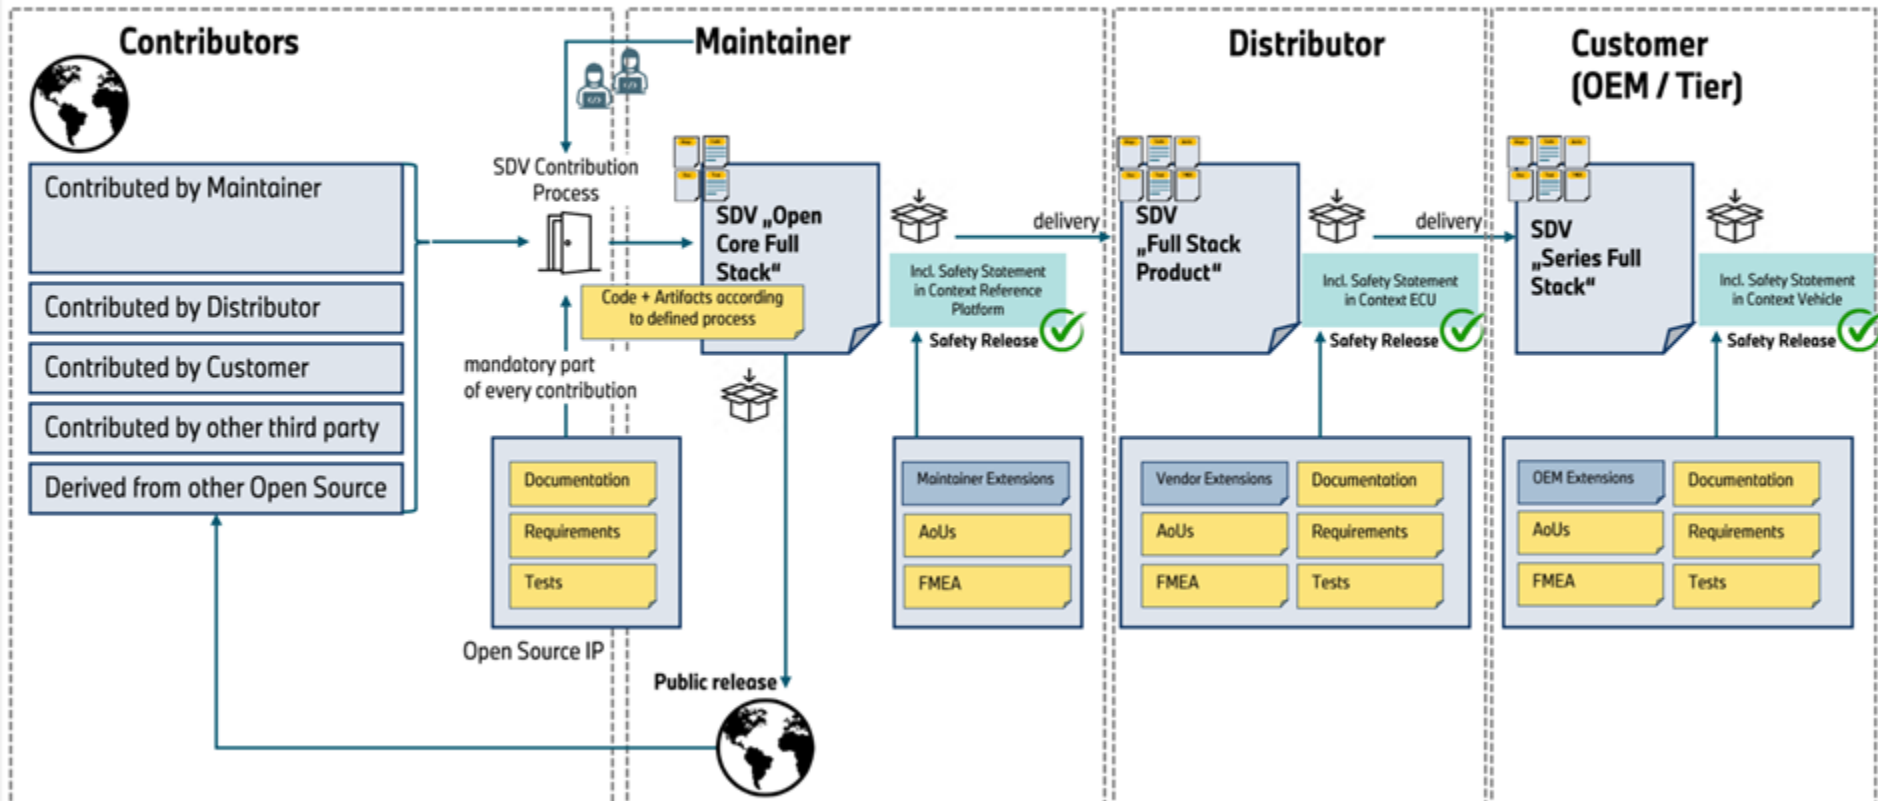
Contributors

Contributed by Maintainer

Contributed by Distributor

Contributed by Customer

Contributed by other third party

Derived from other Open Source

SDV Contribution Process

mandatory part of every contribution

Documentation

Requirements

Tests

Open Source IP

Maintainer

SDV „Open Core Full Stack"

Code + Artifacts according to defined process

Incl. Safety Statement in Context Reference Platform

Safety Release

delivery

Maintainer Extensions

AoUs

FMEA

Public release

Distributor

SDV „Full Stack Product"

Incl. Safety Statement in Context ECU

Safety Release

delivery

Vendor Extensions

Documentation

AoUs

Requirements

FMEA

Tests

Customer (OEM / Tier)

SDV „Series Full Stack"

Incl. Safety Statement in Context Vehicle

Safety Release

OEM Extensions

Documentation

AoUs

Requirements

FMEA

Tests